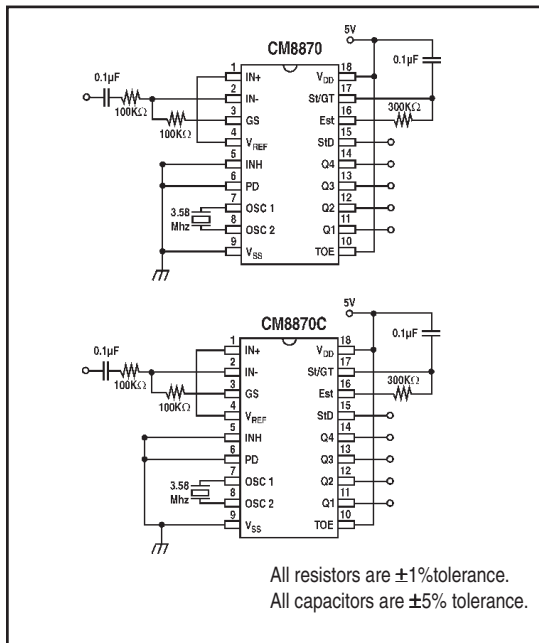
CM8870

5V

0.1µF

0.1µF

100KΩ

100KΩ

300KΩ

1 IN+
2 IN-
3 GS
4 $V_{REF}$
5 INH
6 PD
7 OSC 1
8 OSC 2
9 $V_{SS}$

18 $V_{DD}$
17 St/GT
16 Est
15 StD
14 Q4
13 Q3
12 Q2
11 Q1
10 TOE

3.58 Mhz

CM8870C

5V

0.1µF

0.1µF

100KΩ

100KΩ

300KΩ

1 IN+
2 IN-
3 GS
4 $V_{REF}$
5 INH
6 PD
7 OSC 1
8 OSC 2
9 $V_{SS}$

18 $V_{DD}$
17 St/GT
16 Est
15 StD
14 Q4
13 Q3
12 Q2
11 Q1
10 TOE

3.58 Mhz

All resistors are ±1%tolerance.
All capacitors are ±5% tolerance.